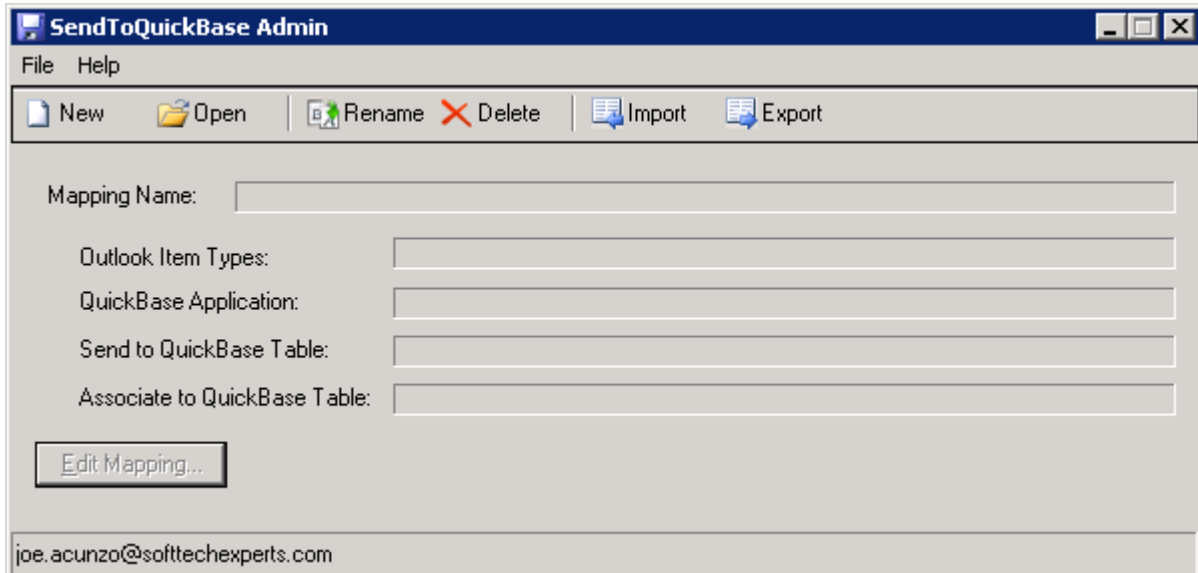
SendToQuickBase Admin

File Help

New Open Rename Delete Import Export

Mapping Name:

Outlook Item Types:

QuickBase Application:

Send to QuickBase Table:

Associate to QuickBase Table:

Edit Mapping...

joe.acunzo@softtechexperts.com